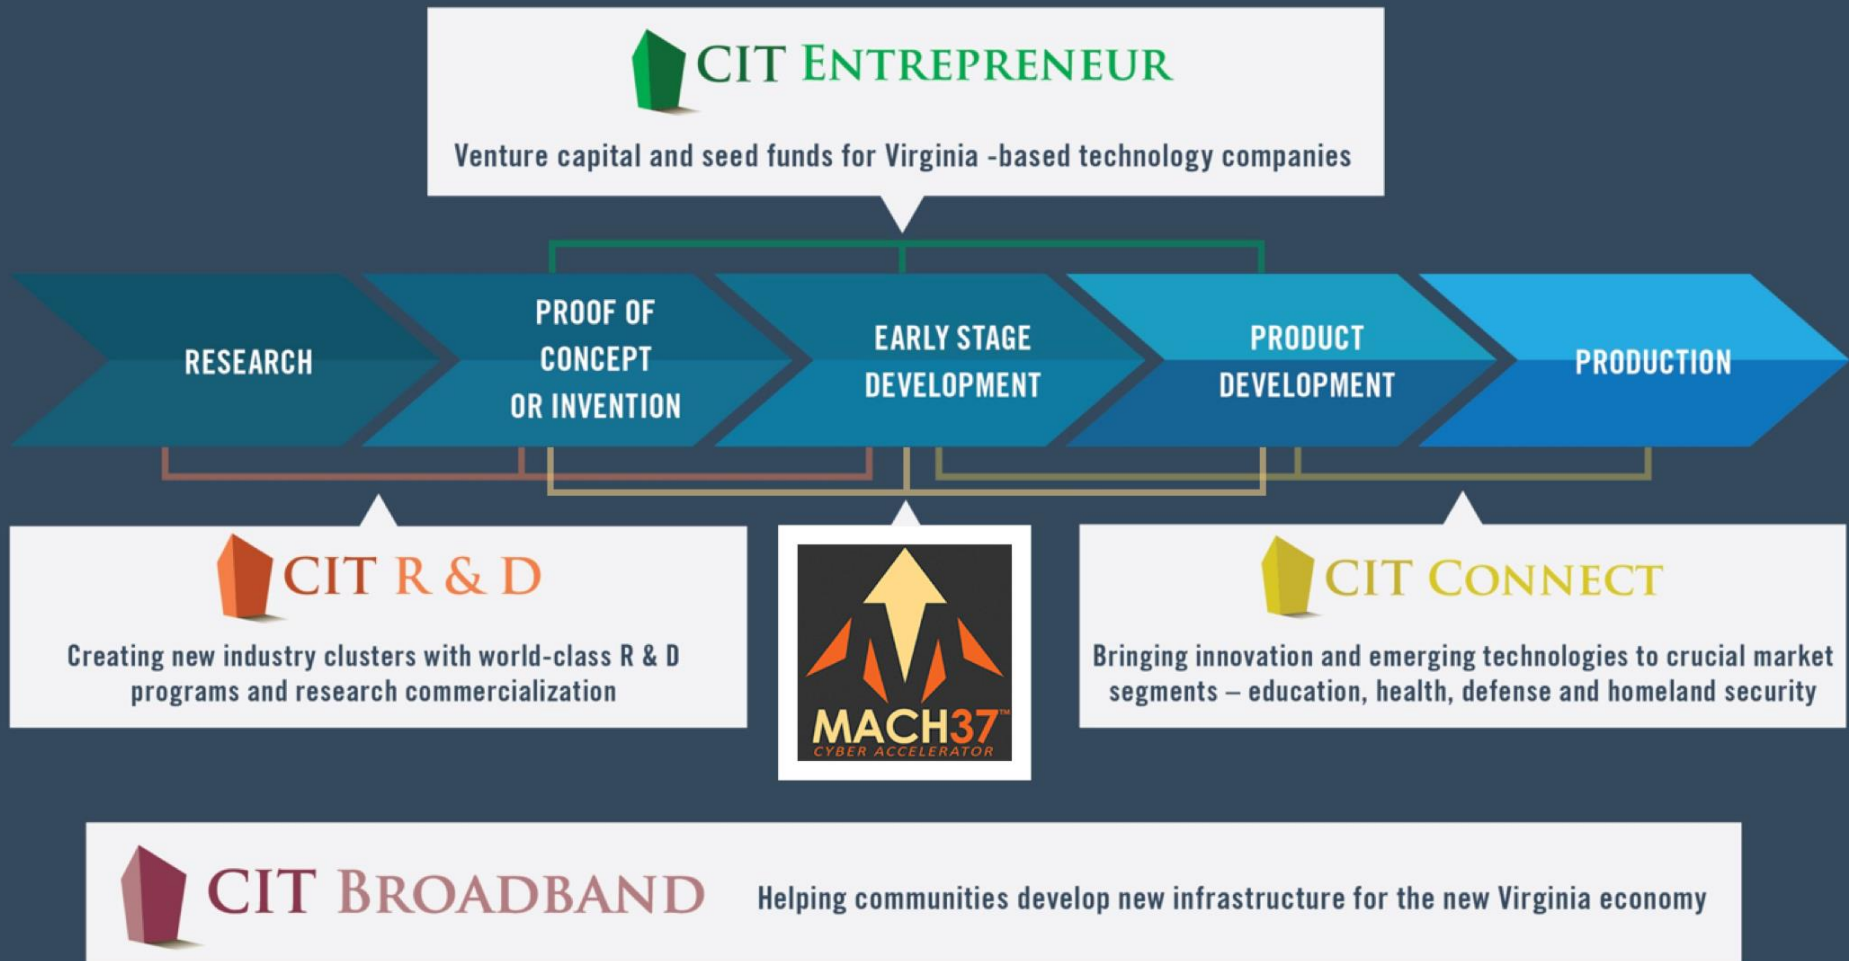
CIT ENTREPRENEUR

Venture capital and seed funds for Virginia -based technology companies

RESEARCH

PROOF OF CONCEPT OR INVENTION

EARLY STAGE DEVELOPMENT

PRODUCT DEVELOPMENT

PRODUCTION

CIT R & D

Creating new industry clusters with world-class R & D programs and research commercialization

MACH37™
CYBER ACCELERATOR

CIT CONNECT

Bringing innovation and emerging technologies to crucial market segments – education, health, defense and homeland security

CIT BROADBAND

Helping communities develop new infrastructure for the new Virginia economy